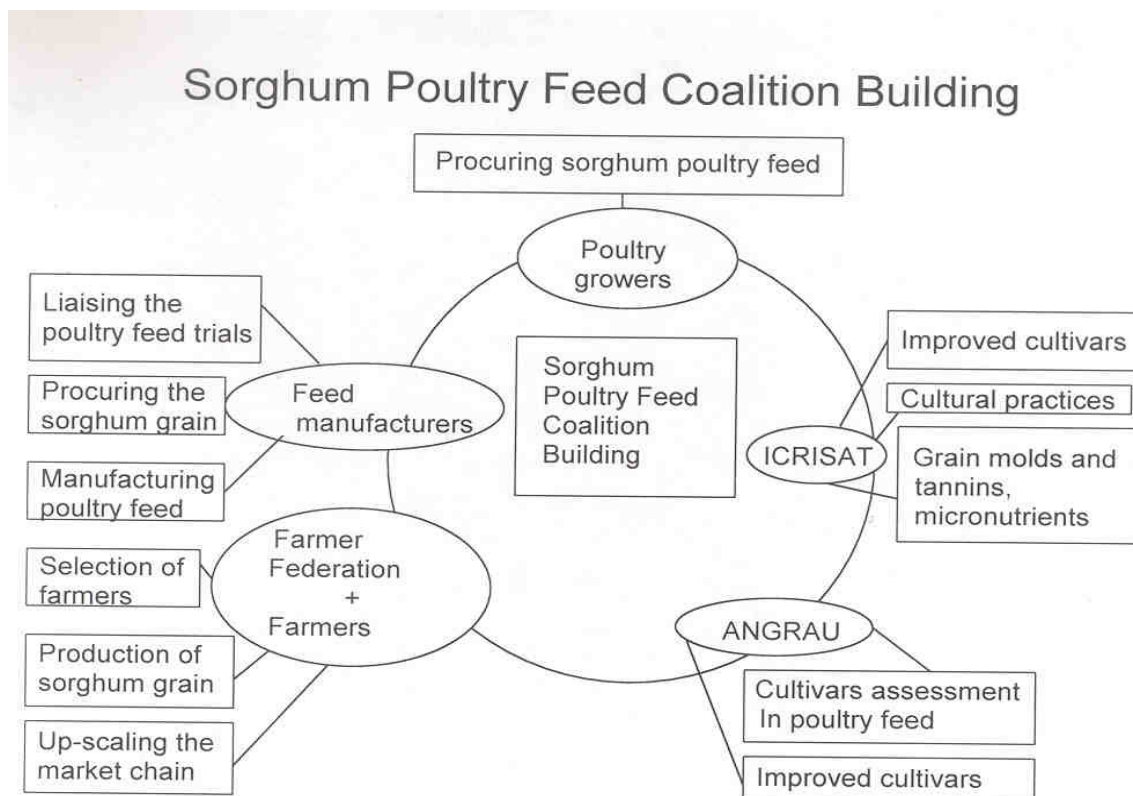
Sorghum Poultry Feed Coalition Building

Procuring sorghum poultry feed

Poultry growers

Sorghum Poultry Feed Coalition Building

Liaising the poultry feed trials

Procuring the sorghum grain

Feed manufacturers

Manufacturing poultry feed

Improved cultivars

Cultural practices

ICRISAT

Grain molds and tannins, micronutrients

Selection of farmers

Farmer Federation + Farmers

Production of sorghum grain

Up-scaling the market chain

ANGRAU

Cultivars assessment In poultry feed

Improved cultivars